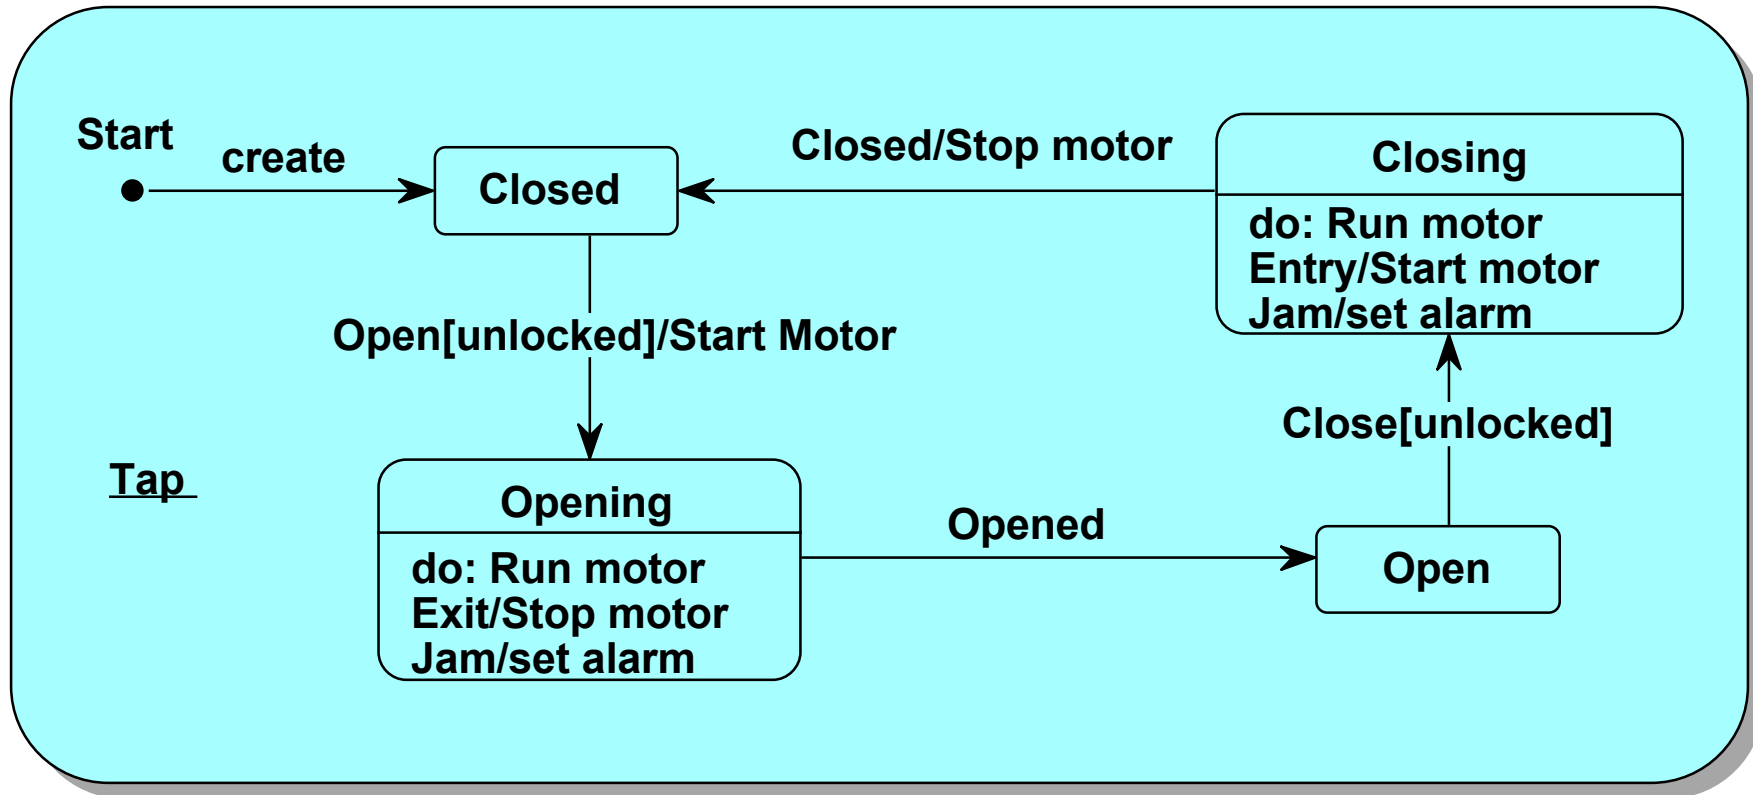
Start

create

Closed

Closed/Stop motor

Closing

do: Run motor
Entry/Start motor
Jam/set alarm

Open[unlocked]/Start Motor

Close[unlocked]

Tap

Opening

do: Run motor
Exit/Stop motor
Jam/set alarm

Opened

Open